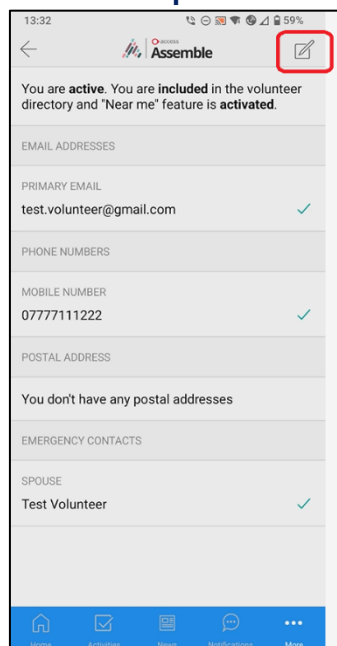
13:32 59%

ACCESS Assemble

You are active. You are included in the volunteer directory and "Near me" feature is activated.

EMAIL ADDRESSES

PRIMARY EMAIL
test.volunteer@gmail.com

PHONE NUMBERS

MOBILE NUMBER
07777111222

POSTAL ADDRESS

You don't have any postal addresses

EMERGENCY CONTACTS

SPOUSE
Test Volunteer

Home Activities News Notifications More